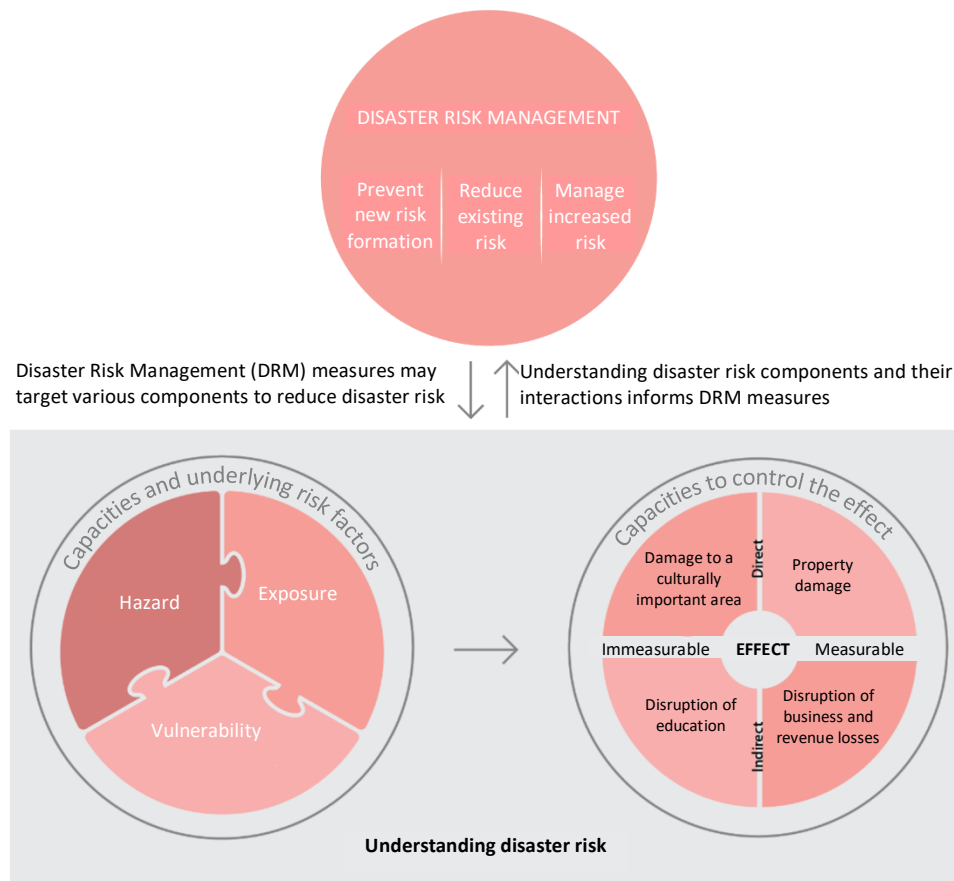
DISASTER RISK MANAGEMENT

Prevent new risk formation

Reduce existing risk

Manage increased risk

Disaster Risk Management (DRM) measures may target various components to reduce disaster risk

Understanding disaster risk components and their interactions informs DRM measures

Capacities and underlying risk factors

Hazard

Exposure

Vulnerability

Capacities to control the effect

Direct

Damage to a culturally important area

Property damage

Immeasurable

EFFECT

Measurable

Disruption of education

Indirect

Disruption of business and revenue losses

Understanding disaster risk